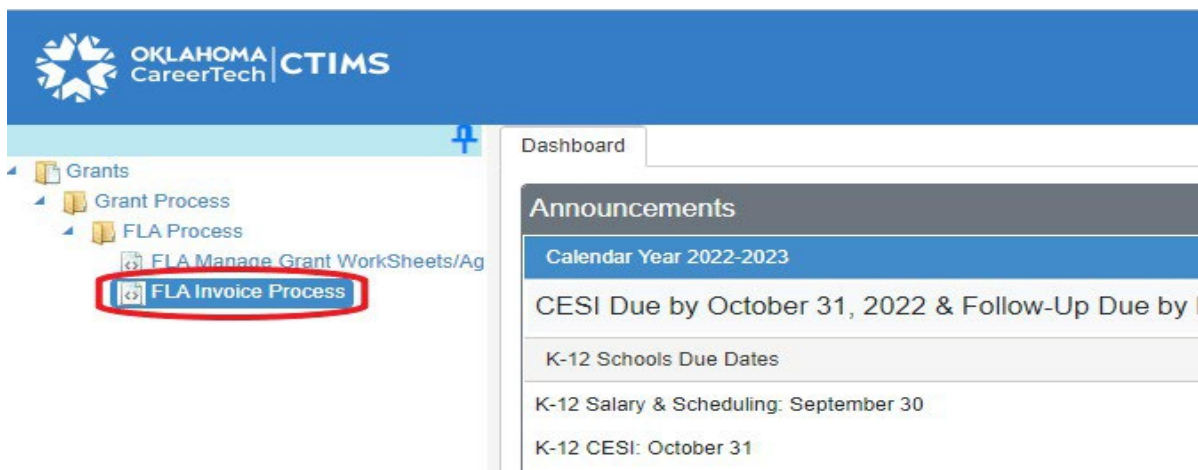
OKLAHOMA CareerTech | CTIMS

Grants
Grant Process
FLA Process
FLA Manage Grant WorkSheets/Ag
FLA Invoice Process

Dashboard

Announcements

Calendar Year 2022-2023

CESI Due by October 31, 2022 & Follow-Up Due by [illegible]

K-12 Schools Due Dates

K-12 Salary & Scheduling: September 30

K-12 CESI: October 31